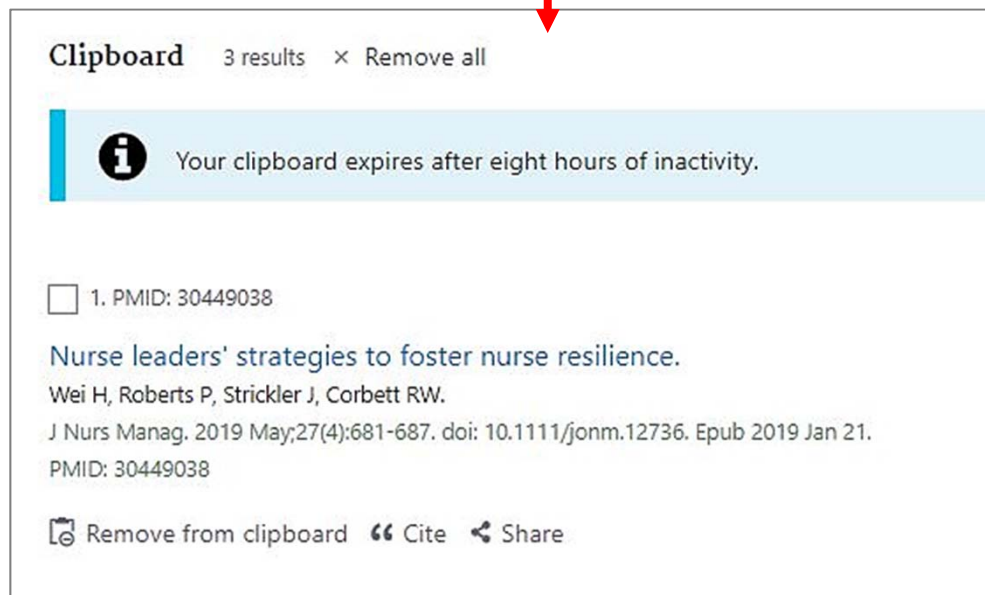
Clipboard 3 results × Remove all

Your clipboard expires after eight hours of inactivity.

1. PMID: 30449038

Nurse leaders' strategies to foster nurse resilience.

Wei H, Roberts P, Strickler J, Corbett RW.

J Nurs Manag. 2019 May;27(4):681-687. doi: 10.1111/jonm.12736. Epub 2019 Jan 21.

PMID: 30449038

Remove from clipboard Cite Share